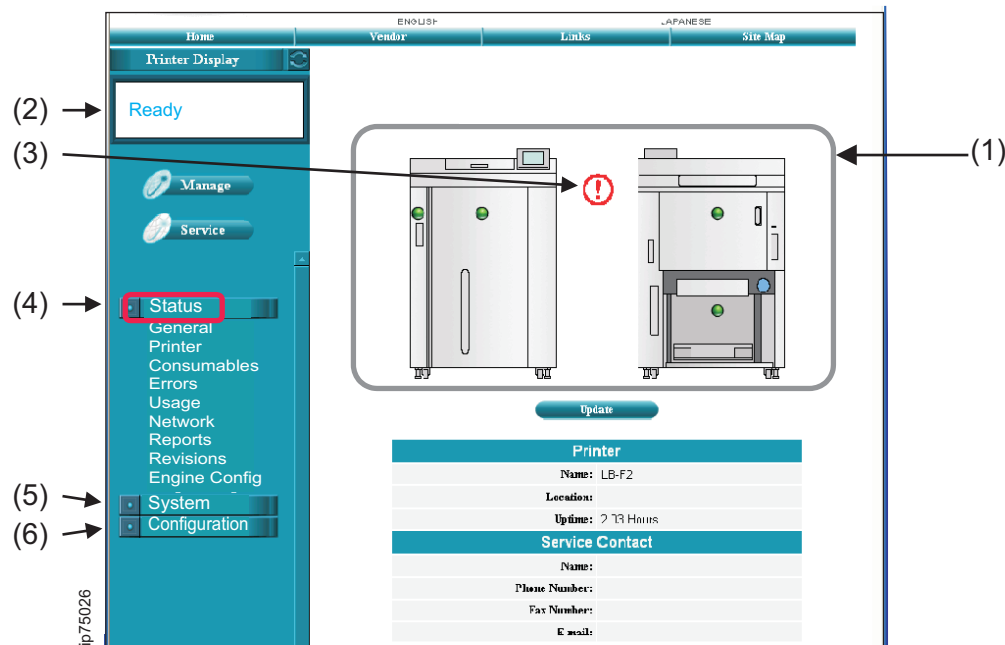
ENGLISH JAPANESE

Home | Vendor | Links | Site Map

Printer Display

(2) Ready

(3)

(1)

Manage

Service

(4) Status
General
Printer
Consumables
Errors
Usage
Network
Reports
Revisions
Engine Config

(5) System

(6) Configuration

Update

| Printer | |
|---|---|
| Name: | LB-F2 |
| Location: | |
| Uptime: | 2.33 Hours |

| Service Contact | |
|---|---|
| Name: | |
| Phone Number: | |
| Fax Number: | |
| E-mail: | |

ip75026